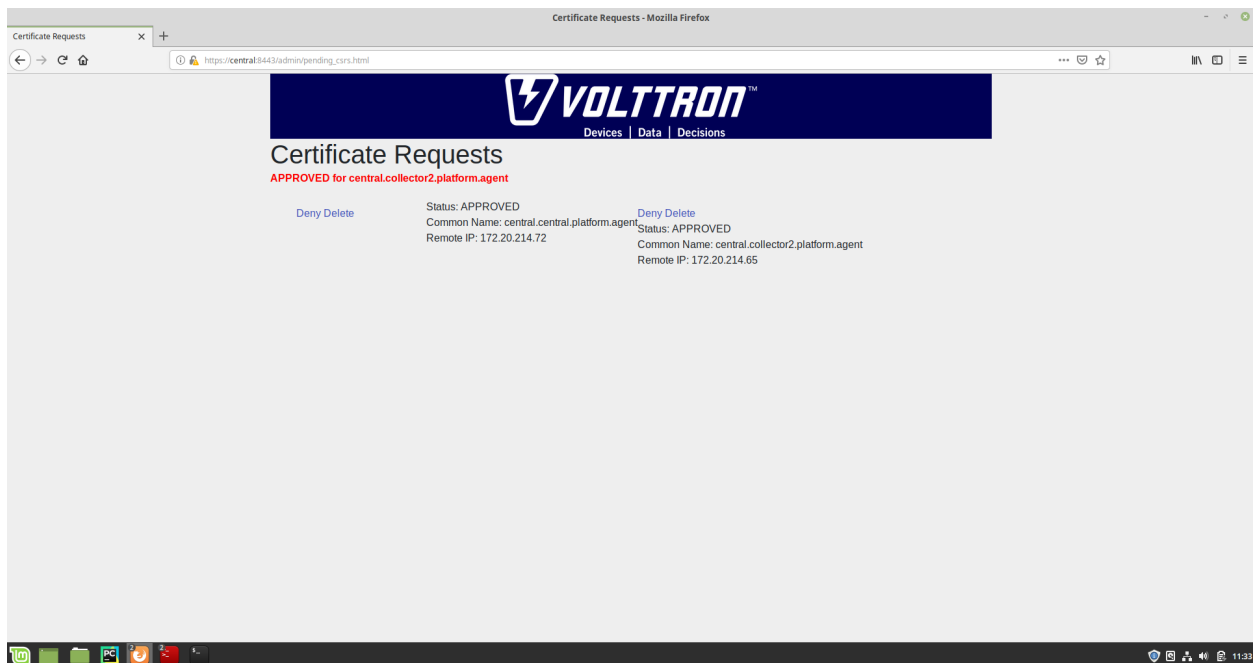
Certificate Requests - Mozilla Firefox

Certificate Requests

https://central:8443/admin/pending_csrs.html

VOLTTRON™

Devices | Data | Decisions

Certificate Requests

APPROVED for central.collector2.platform.agent

Deny Delete

Status: APPROVED
Common Name: central.central.platform.agent
Remote IP: 172.20.214.72

Deny Delete
Status: APPROVED
Common Name: central.collector2.platform.agent
Remote IP: 172.20.214.65

11:33